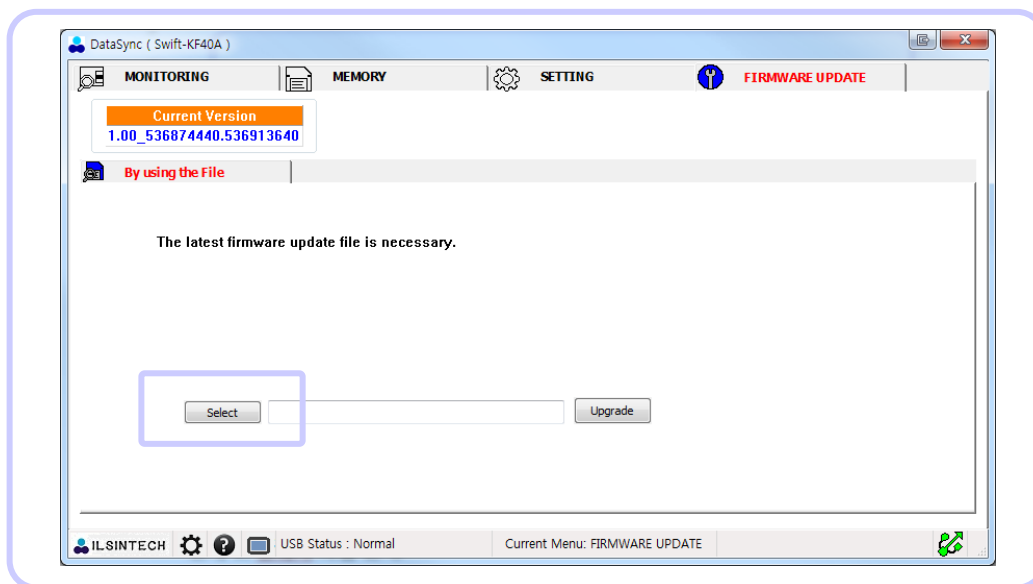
DataSync ( Swift-KF40A )

MONITORING
MEMORY
SETTING
FIRMWARE UPDATE

Current Version
1.00_536874440.536913640

By using the File

The latest firmware update file is necessary.

Select
Upgrade

ILSINTECH
USB Status : Normal
Current Menu: FIRMWARE UPDATE